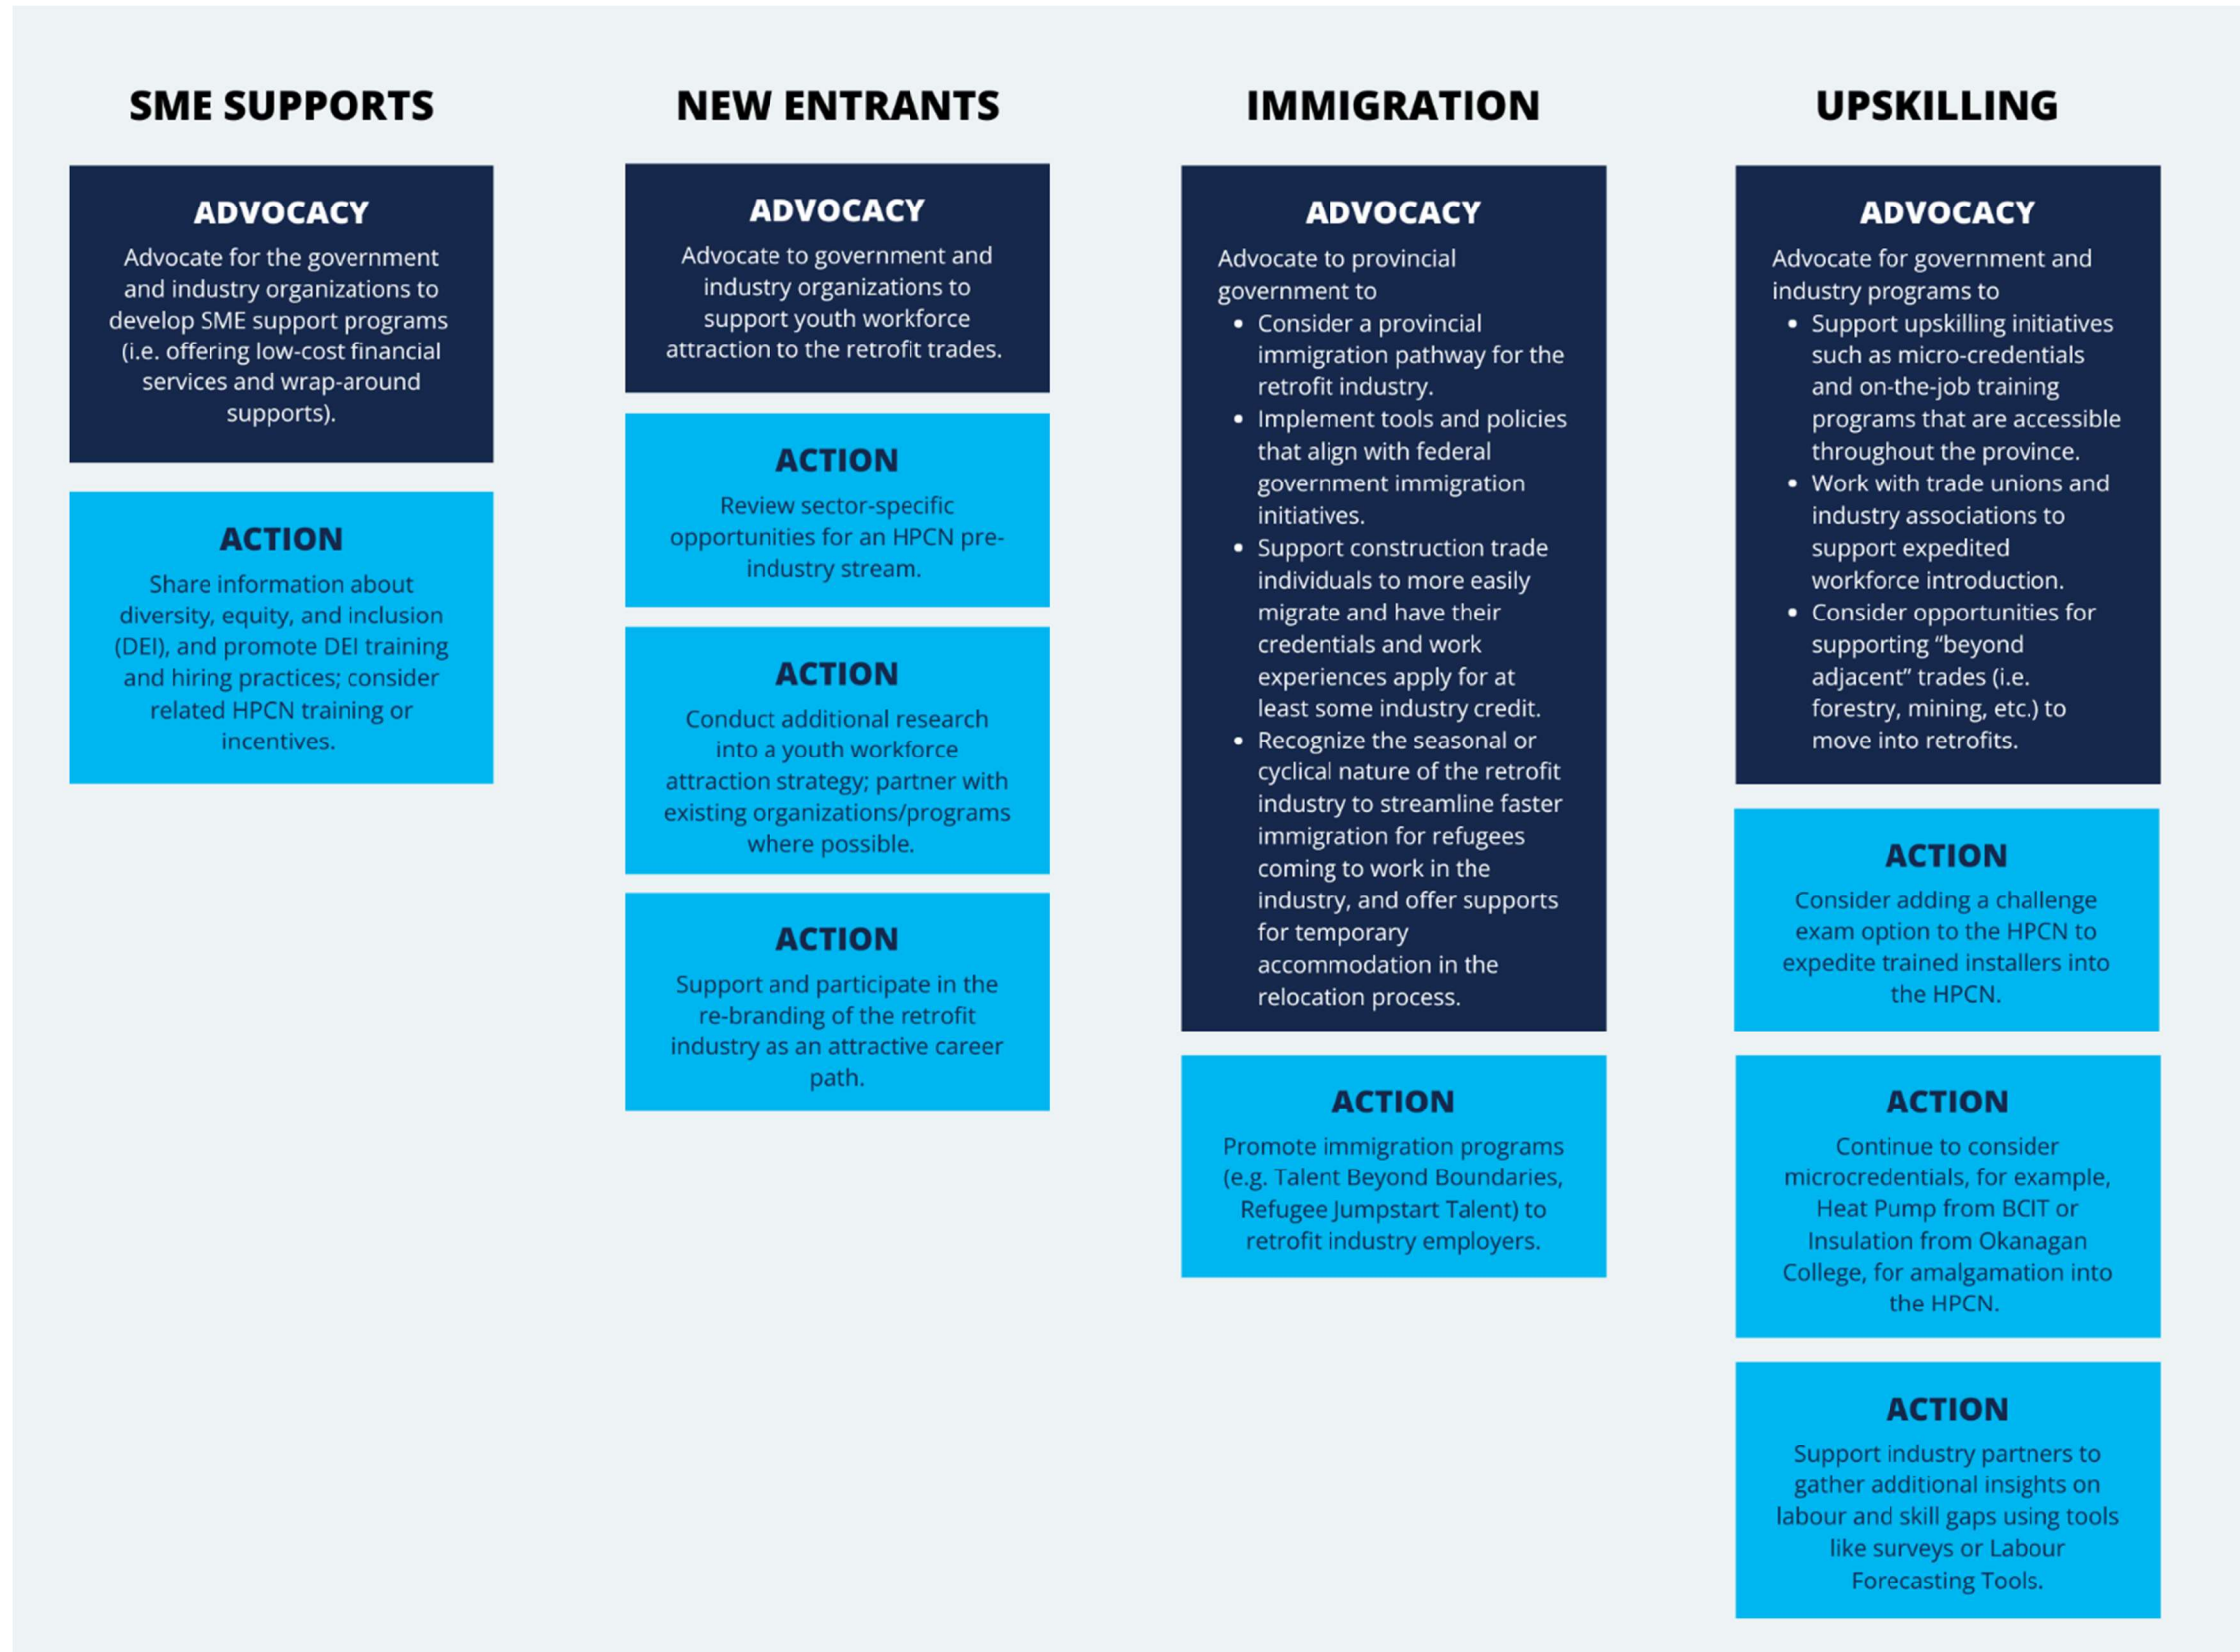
SME SUPPORTS

ADVOCACY

Advocate for the government and industry organizations to develop SME support programs (i.e. offering low-cost financial services and wrap-around supports).

ACTION

Share information about diversity, equity, and inclusion (DEI), and promote DEI training and hiring practices; consider related HPCN training or incentives.

NEW ENTRANTS

ADVOCACY

Advocate to government and industry organizations to support youth workforce attraction to the retrofit trades.

ACTION

Review sector-specific opportunities for an HPCN pre-industry stream.

ACTION

Conduct additional research into a youth workforce attraction strategy; partner with existing organizations/programs where possible.

ACTION

Support and participate in the re-branding of the retrofit industry as an attractive career path.

IMMIGRATION

ADVOCACY

Advocate to provincial government to

- Consider a provincial immigration pathway for the retrofit industry.
- Implement tools and policies that align with federal government immigration initiatives.
- Support construction trade individuals to more easily migrate and have their credentials and work experiences apply for at least some industry credit.
- Recognize the seasonal or cyclical nature of the retrofit industry to streamline faster immigration for refugees coming to work in the industry, and offer supports for temporary accommodation in the relocation process.

ACTION

Promote immigration programs (e.g. Talent Beyond Boundaries, Refugee Jumpstart Talent) to retrofit industry employers.

UPSKILLING

ADVOCACY

Advocate for government and industry programs to

- Support upskilling initiatives such as micro-credentials and on-the-job training programs that are accessible throughout the province.
- Work with trade unions and industry associations to support expedited workforce introduction.
- Consider opportunities for supporting "beyond adjacent" trades (i.e. forestry, mining, etc.) to move into retrofits.

ACTION

Consider adding a challenge exam option to the HPCN to expedite trained installers into the HPCN.

ACTION

Continue to consider microcredentials, for example, Heat Pump from BCIT or Insulation from Okanagan College, for amalgamation into the HPCN.

ACTION

Support industry partners to gather additional insights on labour and skill gaps using tools like surveys or Labour Forecasting Tools.